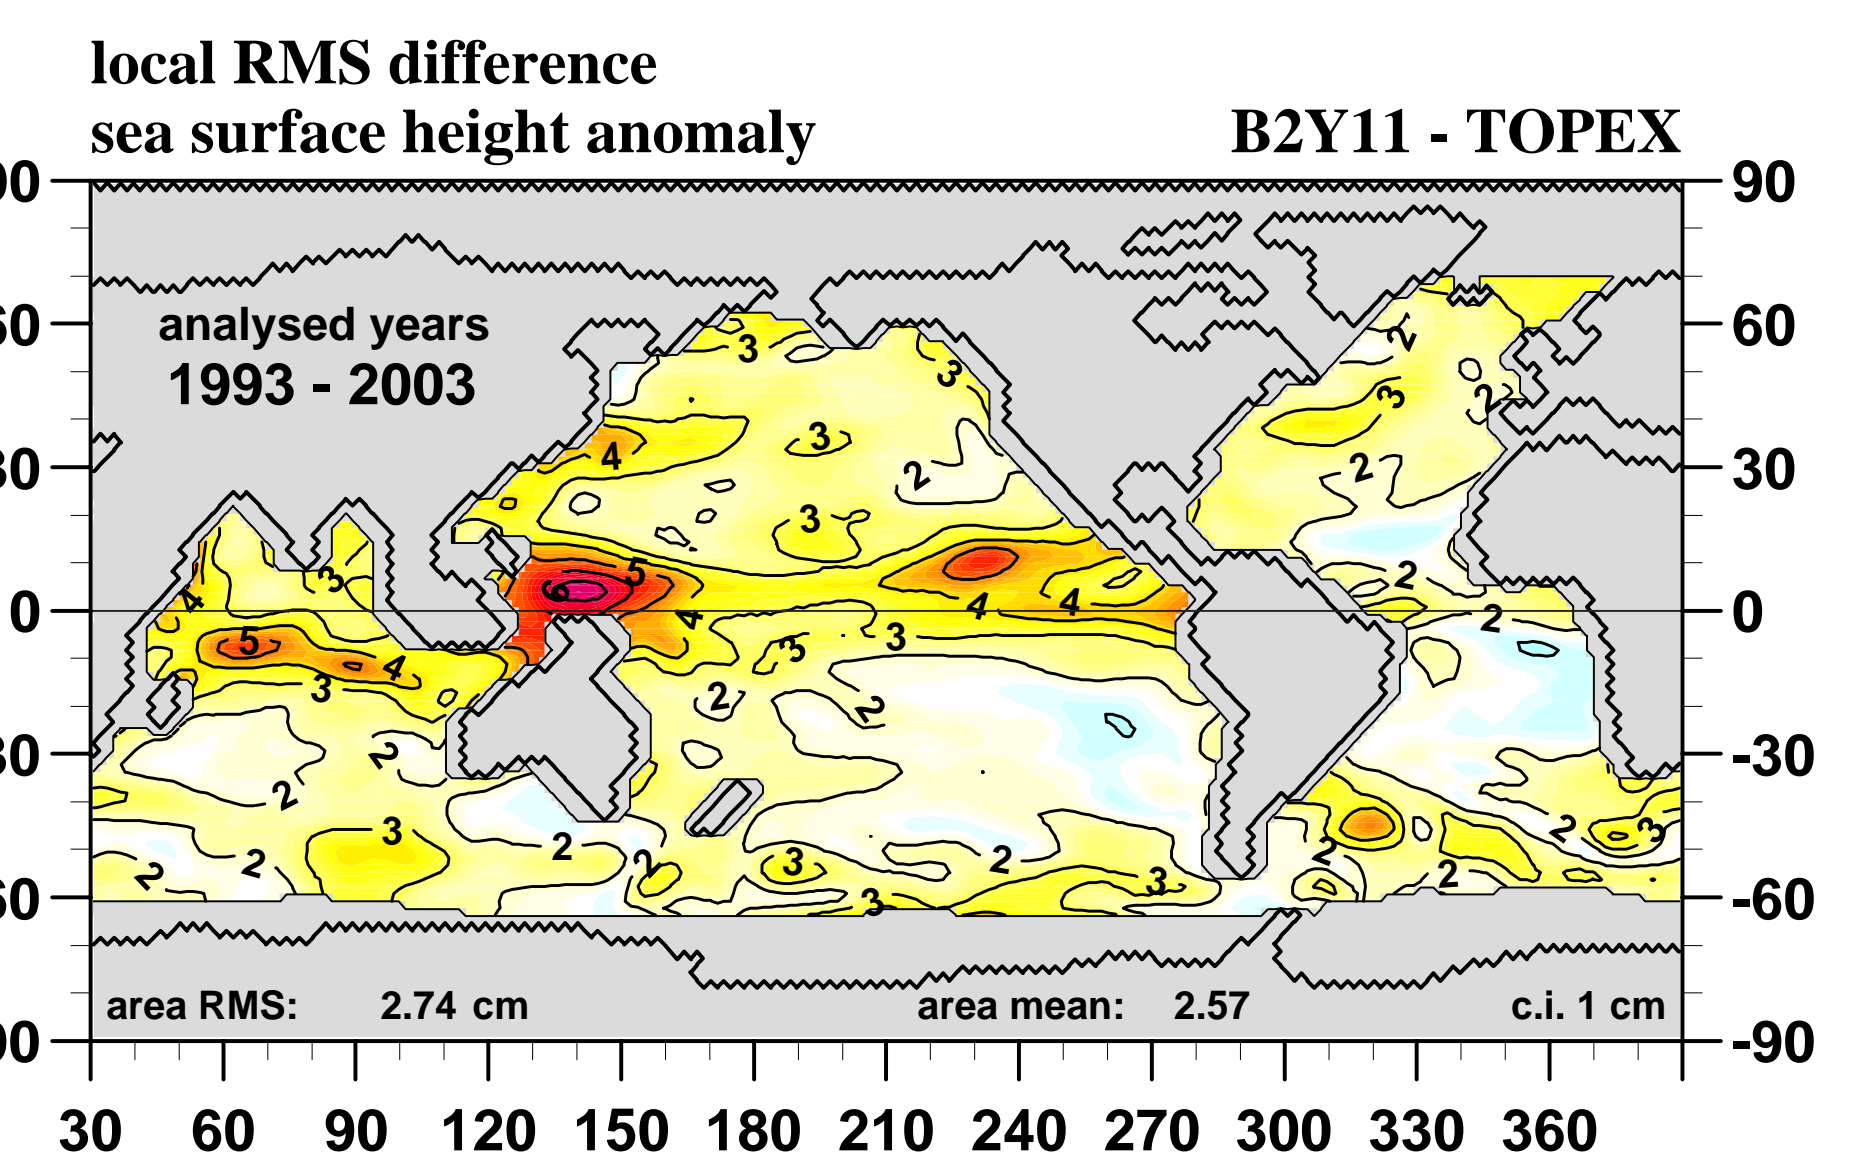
local RMS difference
sea surface height anomaly

B2Y11 - TOPEX

analysed years
1993 - 2003

90
60
30
0
-30
-60
-90

3
3
3
4
3
2
3
5
6
4
4
4
3
4
5
3
4
3
3
2
2
2
2
2
3
2
2
3
3
2
2
2
2
3
2
2
3
2
3
2
2

area RMS: 2.74 cm
area mean: 2.57
c.i. 1 cm

30 60 90 120 150 180 210 240 270 300 330 360